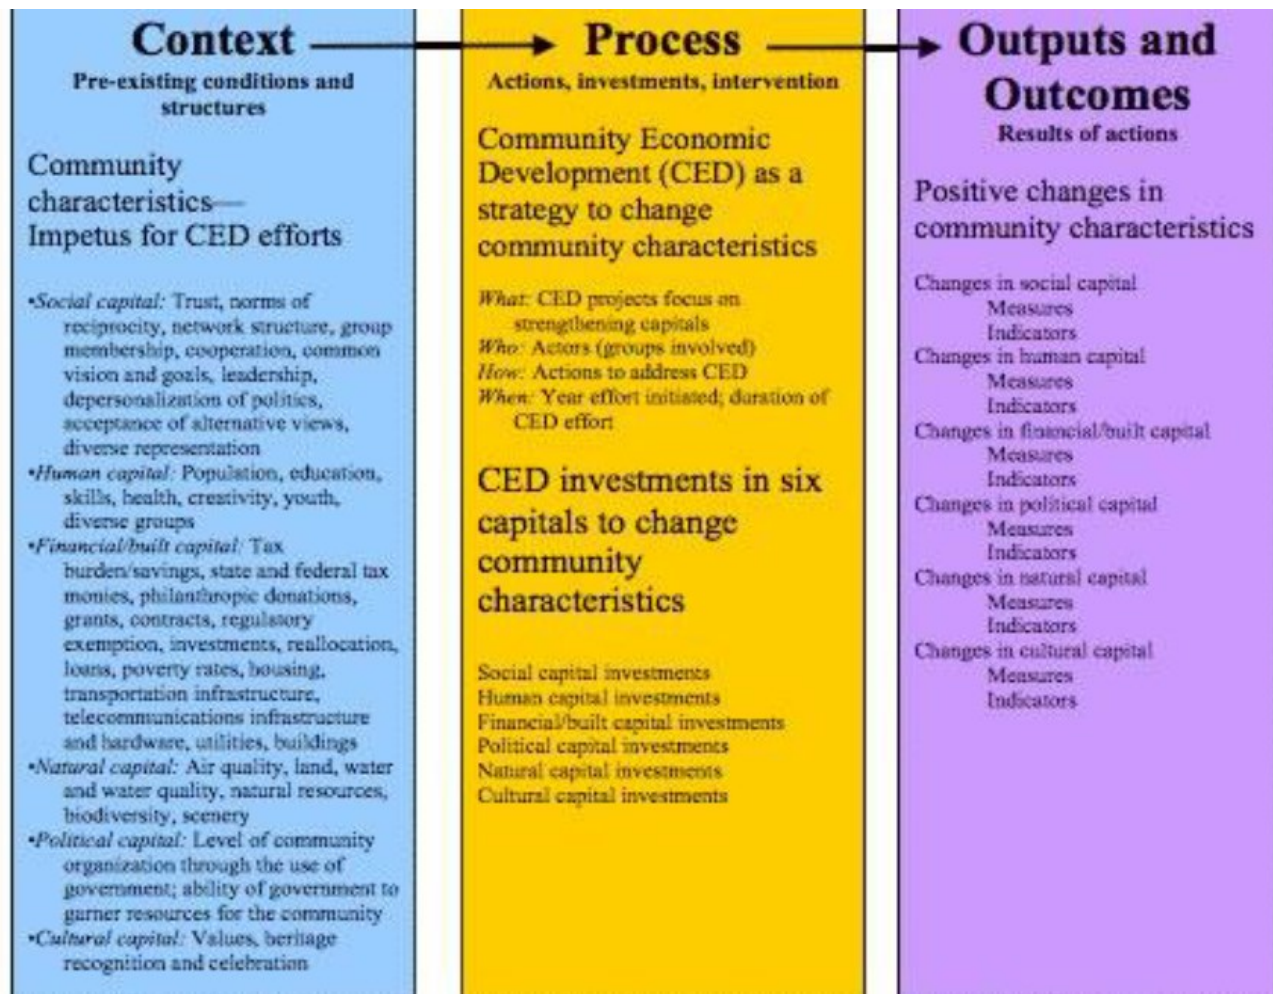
Context
Pre-existing conditions and structures

Community characteristics— Impetus for CED efforts

•Social capital: Trust, norms of reciprocity, network structure, group membership, cooperation, common vision and goals, leadership, depersonalization of politics, acceptance of alternative views, diverse representation
•Human capital: Population, education, skills, health, creativity, youth, diverse groups
•Financial/built capital: Tax burden/savings, state and federal tax monies, philanthropic donations, grants, contracts, regulatory exemption, investments, reallocation, loans, poverty rates, housing, transportation infrastructure, telecommunications infrastructure and hardware, utilities, buildings
•Natural capital: Air quality, land, water and water quality, natural resources, biodiversity, scenery
•Political capital: Level of community organization through the use of government; ability of government to garner resources for the community
•Cultural capital: Values, heritage recognition and celebration

Process
Actions, investments, intervention

Community Economic Development (CED) as a strategy to change community characteristics

What: CED projects focus on strengthening capitals
Who: Actors (groups involved)
How: Actions to address CED
When: Year effort initiated; duration of CED effort

CED investments in six capitals to change community characteristics

Social capital investments
Human capital investments
Financial/built capital investments
Political capital investments
Natural capital investments
Cultural capital investments

Outputs and Outcomes
Results of actions

Positive changes in community characteristics

Changes in social capital
Measures
Indicators
Changes in human capital
Measures
Indicators
Changes in financial/built capital
Measures
Indicators
Changes in political capital
Measures
Indicators
Changes in natural capital
Measures
Indicators
Changes in cultural capital
Measures
Indicators